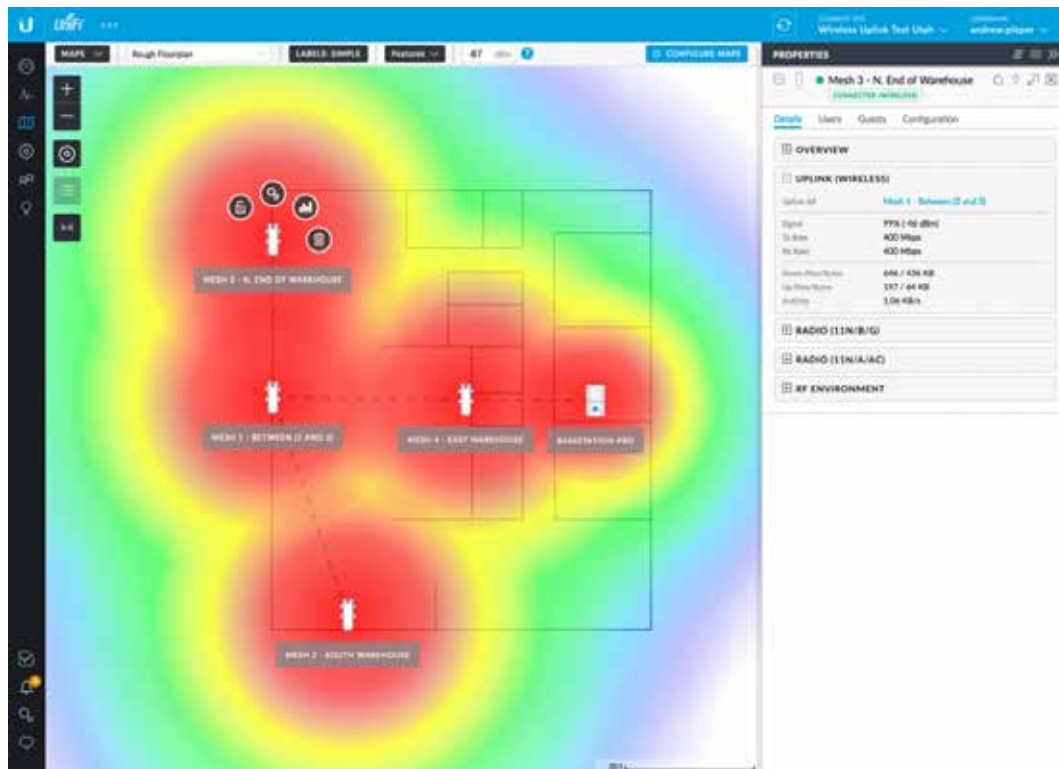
U UniFi •••

Wireless Uplink Test Utah
andrew.player

MAPS
Rough Floorplan
LABELS: SIMPLE
Features
47 dBm
CONFIGURE MAPS

MESH 3 - N. END OF WAREHOUSE
MESH 1 - BETWEEN (2 AND 3)
MESH 4 - EAST WAREHOUSE
BASESTATION-PRO
MESH 2 - SOUTH WAREHOUSE

PROPERTIES

Mesh 3 - N. End of Warehouse
CONNECTED (WIRELESS)

Details Users Guests Configuration

OVERVIEW

UPLINK (WIRELESS)

Uplink AP Mesh 1 - Between (2 and 3)
Signal 99% (-46 dBm)
Tx Rate 400 Mbps
Rx Rate 400 Mbps
Down Pkts/Bytes 646 / 436 KB
Up Pkts/Bytes 197 / 64 KB
Activity 1.06 KB/s

RADIO (11N/B/G)

RADIO (11N/A/AC)

RF ENVIRONMENT